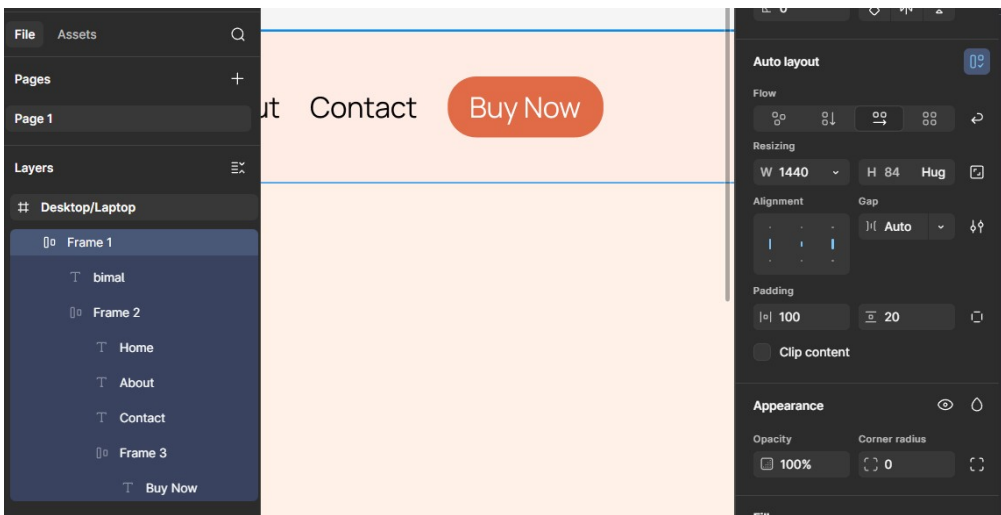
File Assets

Pages

Page 1

Layers

Desktop/Laptop

Frame 1

bimal

Frame 2

Home

About

Contact

Frame 3

Buy Now

ut Contact Buy Now

Auto layout

Flow

Resizing

W 1440

H 84 Hug

Alignment

Gap

Auto

Padding

100

20

Clip content

Appearance

Opacity

Corner radius

100%

0